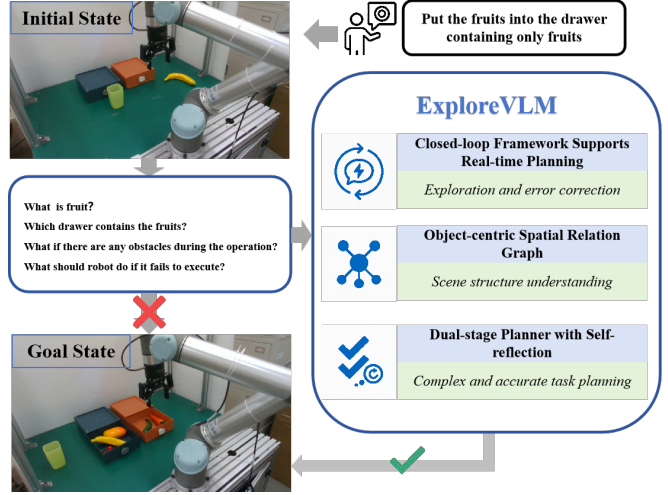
Initial State

Put the fruits into the drawer containing only fruits

What is fruit?
Which drawer contains the fruits?
What if there are any obstacles during the operation?
What should robot do if it fails to execute?

Goal State

ExploreVLM

Closed-loop Framework Supports Real-time Planning

Exploration and error correction

Object-centric Spatial Relation Graph

Scene structure understanding

Dual-stage Planner with Self-reflection

Complex and accurate task planning